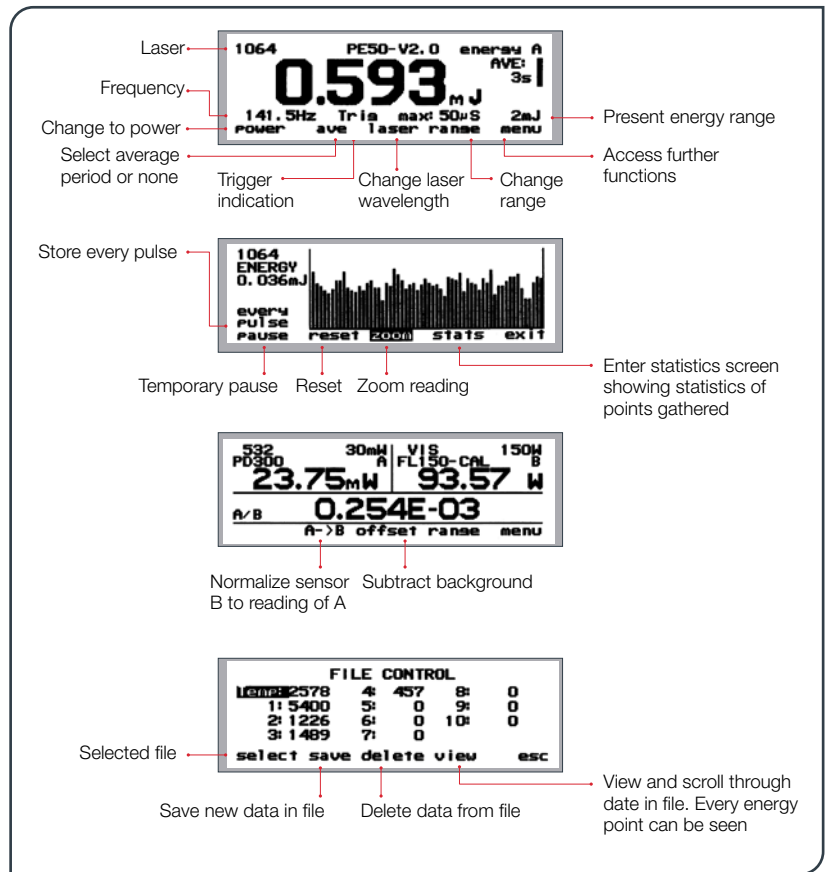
Laser

1064 PE50-V2.0 energy A
AVE: 3s
0.593 mJ
141.5Hz Trig max:50µS 2mJ
power ave laser range menu

Frequency

Change to power

Select average period or none

Trigger indication

Change laser wavelength

Change range

Present energy range

Access further functions

Store every pulse

1064
ENERGY
0.036mJ
every pulse
pause reset zoom stats exit

Temporary pause

Reset

Zoom reading

Enter statistics screen showing statistics of points gathered

532 30mW
PD300 A
23.75mW
VIS 150W
FL150-CAL B
93.57 W
A/B 0.254E-03
A->B offset range menu

Normalize sensor B to reading of A

Subtract background

FILE CONTROL

| temp: 2578 | 4: 457 | 8: 0 |
|---|---|---|
| 1: 5400 | 5: 0 | 9: 0 |
| 2: 1226 | 6: 0 | 10: 0 |
| 3: 1489 | 7: 0 | |

select save delete view esc

Selected file

Save new data in file

Delete data from file

View and scroll through date in file. Every energy point can be seen